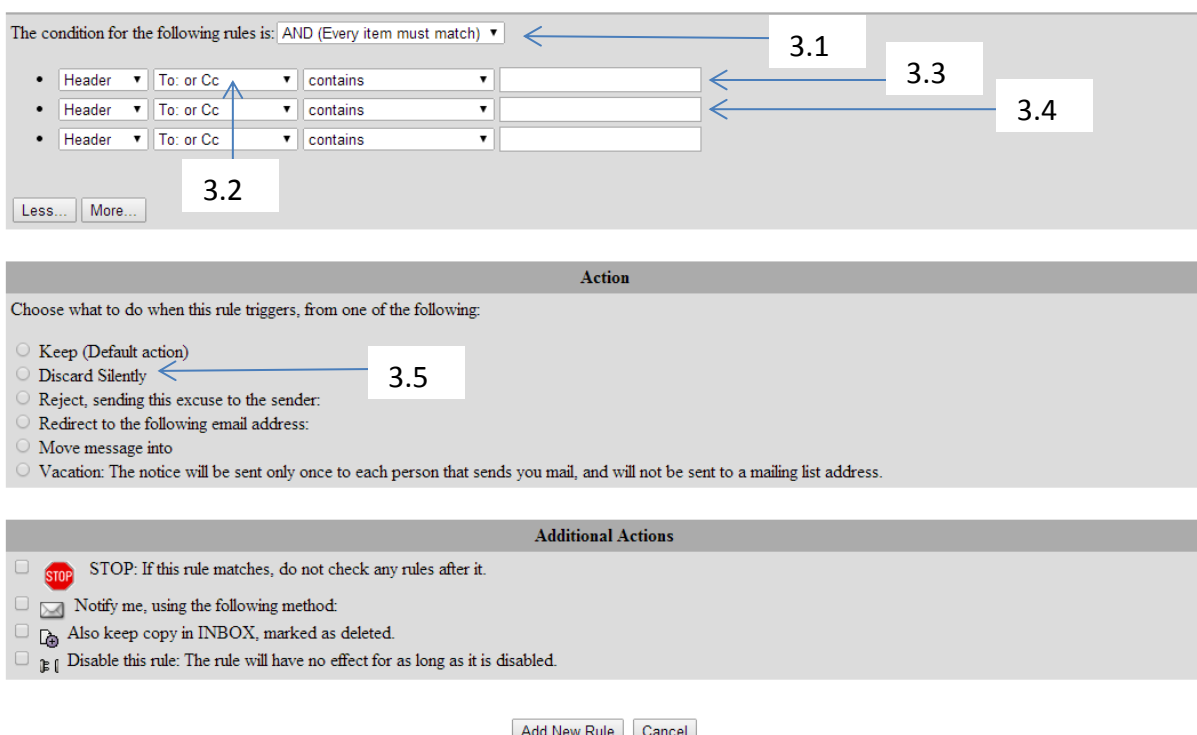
The condition for the following rules is: AND (Every item must match) ▼

3.1

- Header ▼ To: or Cc ▼ contains ▼
- Header ▼ To: or Cc ▼ contains ▼
- Header ▼ To: or Cc ▼ contains ▼

3.3

3.4

3.2

Less... More...

Action

Choose what to do when this rule triggers, from one of the following:

Keep (Default action)
Discard Silently
Reject, sending this excuse to the sender:
Redirect to the following email address:
Move message into
Vacation: The notice will be sent only once to each person that sends you mail, and will not be sent to a mailing list address.

3.5

Additional Actions

STOP STOP: If this rule matches, do not check any rules after it.
Notify me, using the following method:
Also keep copy in INBOX, marked as deleted.
Disable this rule: The rule will have no effect for as long as it is disabled.

Add New Rule Cancel